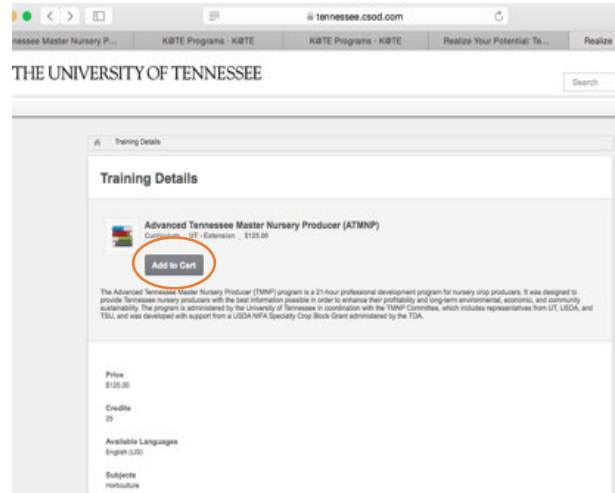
tennessee.csod.com

nessee Master Nursery P... | K@TE Programs - K@TE | K@TE Programs - K@TE | Realize Your Potential: Te... | Realize

THE UNIVERSITY OF TENNESSEE

Search

Training Details

Training Details

Advanced Tennessee Master Nursery Producer (ATMNP)

Curriculum , UT - Extension , $125.00

Add to Cart

The Advanced Tennessee Master Nursery Producer (TMNP) program is a 21-hour professional development program for nursery crop producers. It was designed to provide Tennessee nursery producers with the best information possible in order to enhance their profitability and long-term environmental, economic, and community sustainability. The program is administered by the University of Tennessee in coordination with the TMNP Committee, which includes representatives from UT, USDA, and TSU, and was developed with support from a USDA NIFA Specialty Crop Block Grant administered by the TDA.

Price
$125.00

Credits
25

Available Languages
English (US)

Subjects
Horticulture